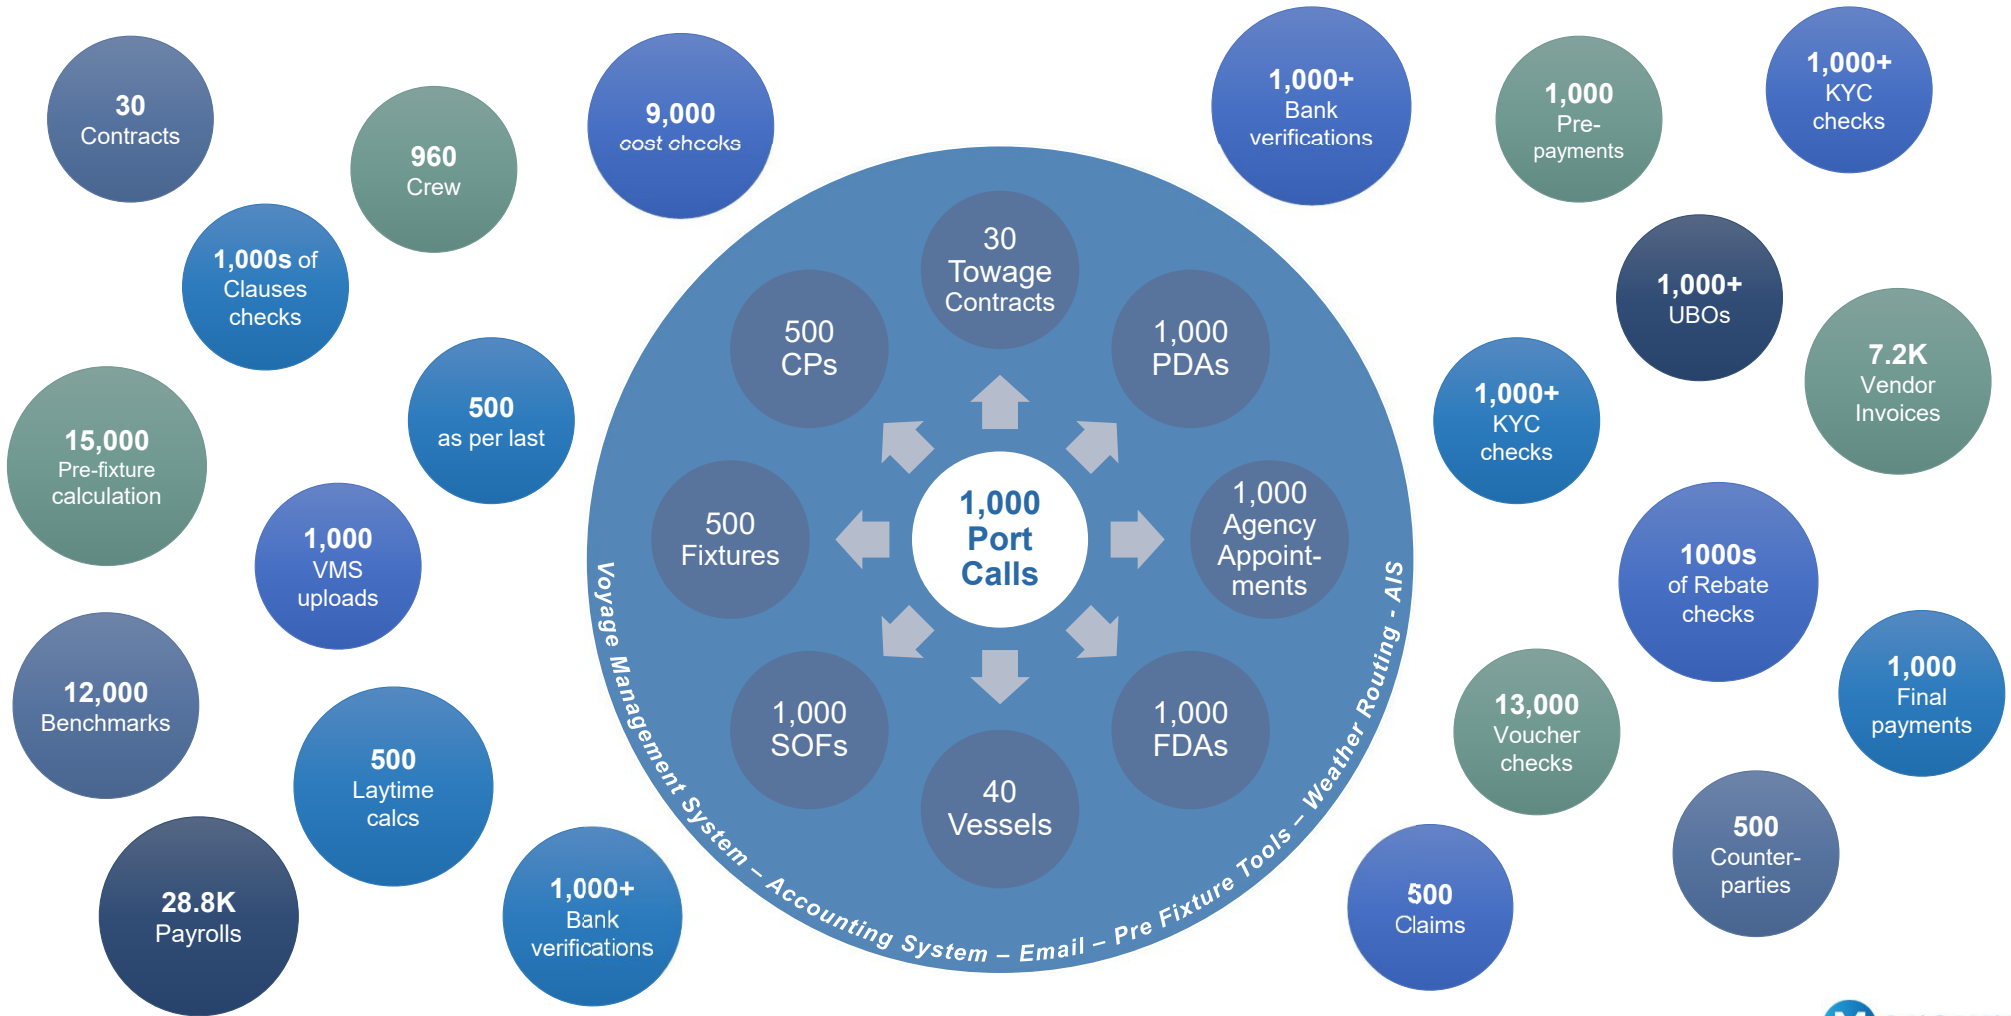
30 Contracts

960 Crew

9,000 cost checks

1,000s of Clauses checks

500 as per last

15,000 Pre-fixture calculation

1,000 VMS uploads

12,000 Benchmarks

500 Laytime calcs

28.8K Payrolls

1,000+ Bank verifications

30 Towage Contracts

500 CPs

1,000 PDAs

500 Fixtures

1,000 Port Calls

1,000 Agency Appoint-ments

1,000 SOFs

1,000 FDAs

40 Vessels

Voyage Management System – Accounting System – Email – Pre Fixture Tools – Weather Routing - AIS

1,000+ Bank verifications

1,000 Pre-payments

1,000+ KYC checks

1,000+ UBOs

7.2K Vendor Invoices

1,000+ KYC checks

1000s of Rebate checks

1,000 Final payments

13,000 Voucher checks

500 Counter-parties

500 Claims